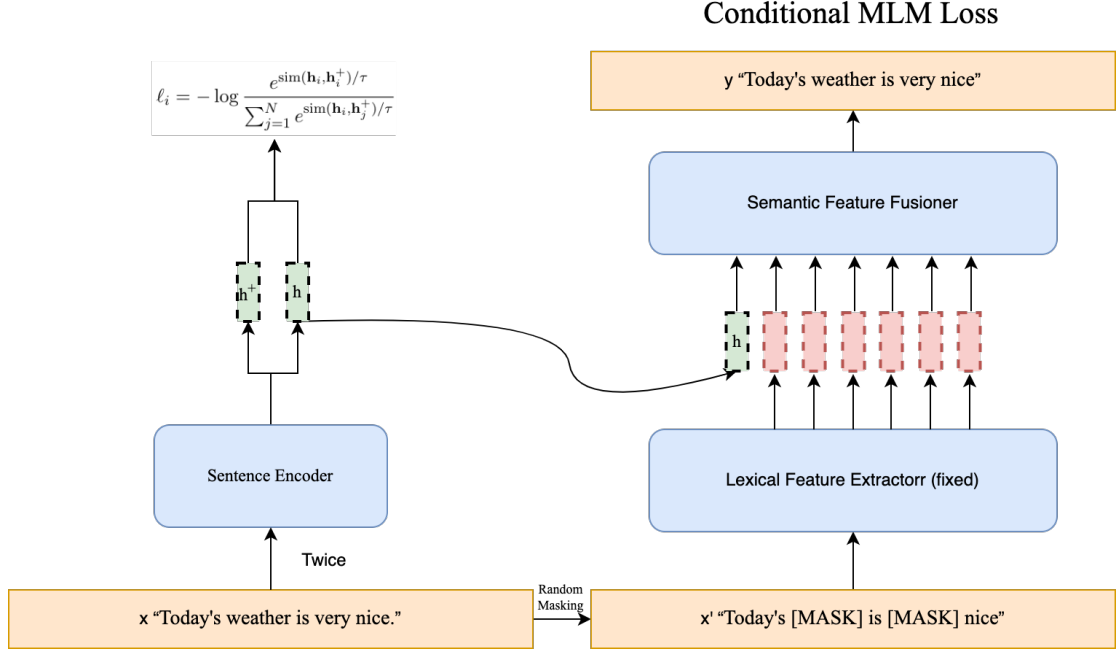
Conditional MLM Loss

$\ell_i = -\log \frac{e^{\text{sim}(\mathbf{h}_i, \mathbf{h}_i^+)/\tau}}{\sum_{j=1}^{N} e^{\text{sim}(\mathbf{h}_i, \mathbf{h}_j^+)/\tau}}$

y “Today's weather is very nice”

Semantic Feature Fusioner

$h^+$

h

h

Lexical Feature Extractorr (fixed)

Sentence Encoder

Twice

Random Masking

x “Today's weather is very nice.”

x' “Today's [MASK] is [MASK] nice”